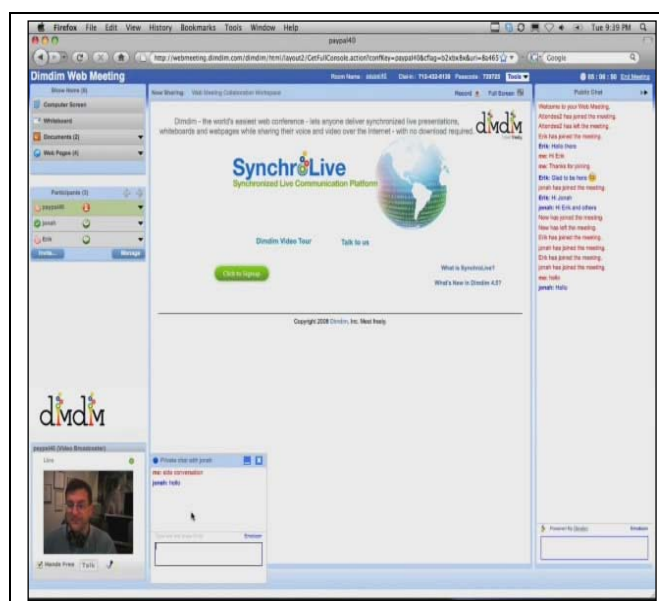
Firefox File Edit View History Bookmarks Tools Window Help

Tue 9:39 PM

paypal40

http://webmeeting.dimdim.com/dimdim/html/layout2/GetFullConsole.action?confKey=paypal40&cflag=b2xbx8x&url=8x461

Google

Dimdim Web Meeting

Room Name: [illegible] Dial-in: 712-432-0138 Passcode: 739725 Tools

00 : 06 : 50 End Meeting

Show Items (8)

Computer Screen

Whiteboard

Documents (2)

Web Pages (4)

Participants (3)

paypal40

jonah

Erik

Invite...

Manage

Now Sharing: Web Meeting Collaboration Workspace

Record Full Screen

Dimdim - the world's easiest web conference - lets anyone deliver synchronized live presentations, whiteboards and webpages while sharing their voice and video over the internet - with no download required.

dimdim

SynchroLive

Synchronized Live Communication Platform

Dimdim Video Tour

Talk to us

Click to Signup

What is SynchroLive?

What's New in Dimdim 4.5?

Copyright 2008 Dimdim, Inc. Meet freely

Public Chat

Welcome to your Web Meeting.

Attendee2 has joined the meeting.

Attendee2 has left the meeting.

Erik has joined the meeting.

Erik: Hello there

me: Hi Erik

me: Thanks for joining.

Erik: Glad to be here

jonah has joined the meeting.

Erik: Hi Jonah

jonah: Hi Erik and others

New has joined the meeting.

New has left the meeting.

Erik has joined the meeting.

jonah has joined the meeting.

Erik has joined the meeting.

jonah has joined the meeting.

me: Hello

jonah: Hello

dimdim

paypal40 (Video Broadcaster)

Live

Private chat with jonah

me: side conversation

jonah: Hello

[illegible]

Emoticon

Hands Free Talk

Powered by Dimdim

Emoticon